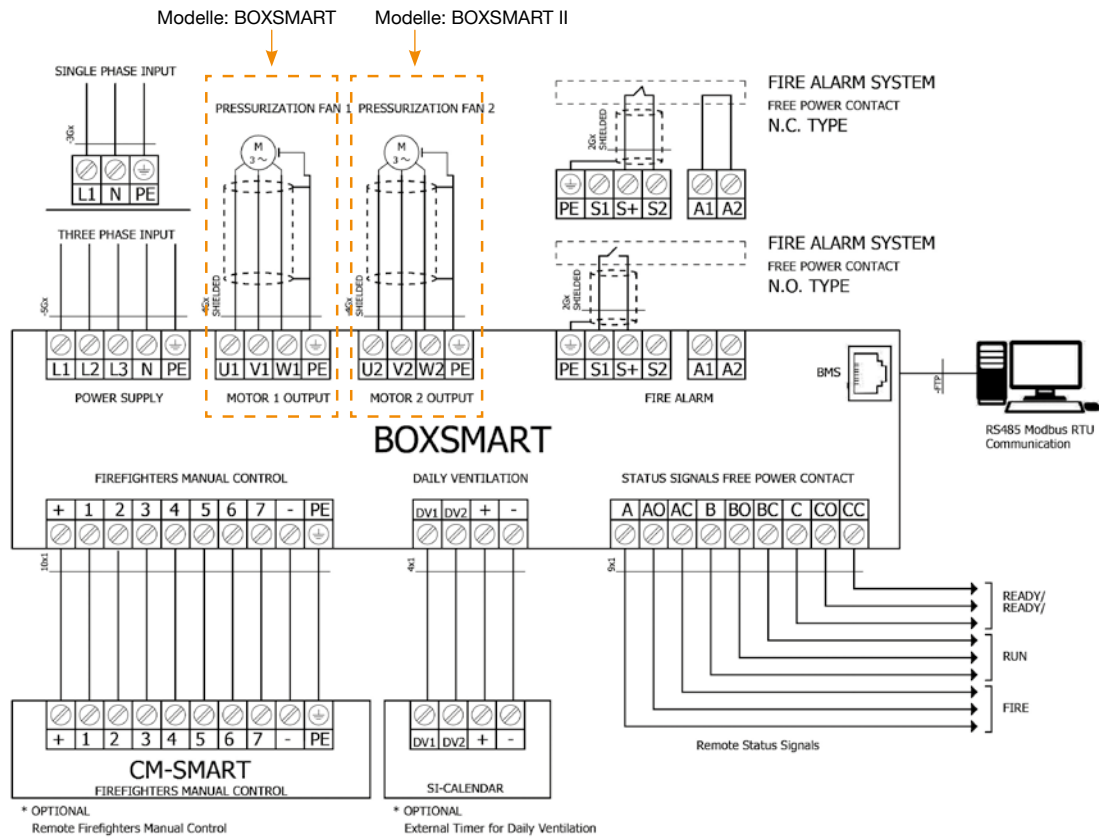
Modelle: BOXSMART
Modelle: BOXSMART II

SINGLE PHASE INPUT
-3Gx
L1 N PE

THREE PHASE INPUT
-5Gx

PRESSURIZATION FAN 1
M
3~
-4Gx SHIELDED

PRESSURIZATION FAN 2
M
3~
-4Gx SHIELDED

FIRE ALARM SYSTEM
FREE POWER CONTACT
N.C. TYPE
2Gx SHIELDED
PE S1 S+ S2
A1 A2

FIRE ALARM SYSTEM
FREE POWER CONTACT
N.O. TYPE
2Gx SHIELDED

L1 L2 L3 N PE
POWER SUPPLY
U1 V1 W1 PE
MOTOR 1 OUTPUT
U2 V2 W2 PE
MOTOR 2 OUTPUT
PE S1 S+ S2
A1 A2
FIRE ALARM
BMS
-FTP
RS485 Modbus RTU Communication

BOXSMART

FIREFIGHTERS MANUAL CONTROL
+ 1 2 3 4 5 6 7 - PE
DAILY VENTILATION
DV1 DV2 + -
STATUS SIGNALS FREE POWER CONTACT
A AO AC B BO BC C CO CC

10x1
4x1
9x1

READY/
READY/
RUN
FIRE

+ 1 2 3 4 5 6 7 - PE
CM-SMART
FIREFIGHTERS MANUAL CONTROL

DV1 DV2 + -
SI-CALENDAR

Remote Status Signals

* OPTIONAL
Remote Firefighters Manual Control

* OPTIONAL
External Timer for Daily Ventilation